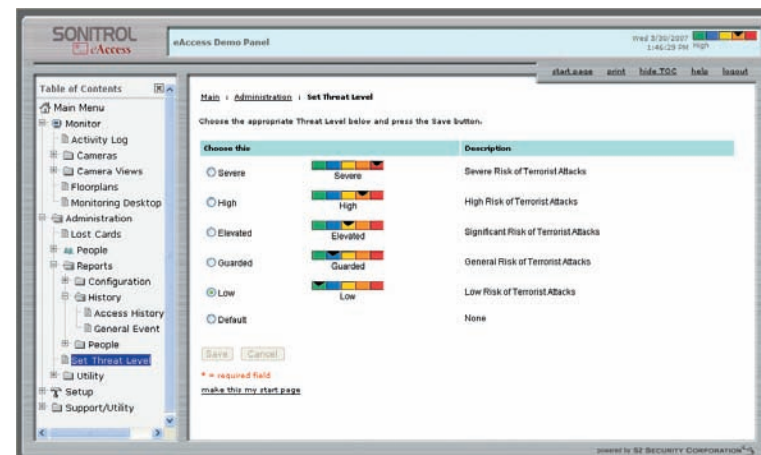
SONITROL
eAccess

eAccess Demo Panel

Wed 3/30/2007
1:46:29 PM High

start page print hide TOC help logout

Table of Contents
Main Menu
Monitor
Activity Log
Cameras
Camera Views
Floorplans
Monitoring Desktop
Administration
Lost Cards
People
Reports
Configuration
History
Access History
General Event
People
Set Threat Level
Utility
Setup
Support/Utility

Main : Administration : Set Threat Level

Choose the appropriate Threat Level below and press the Save button.

| Choose this | | Description |
|---|---|---|
| Severe | Severe | Severe Risk of Terrorist Attacks |
| High | High | High Risk of Terrorist Attacks |
| Elevated | Elevated | Significant Risk of Terrorist Attacks |
| Guarded | Guarded | General Risk of Terrorist Attacks |
| Low | Low | Low Risk of Terrorist Attacks |
| Default | | None |

Save Cancel

* = required field

make this my start page

powered by S2 SECURITY CORPORATION